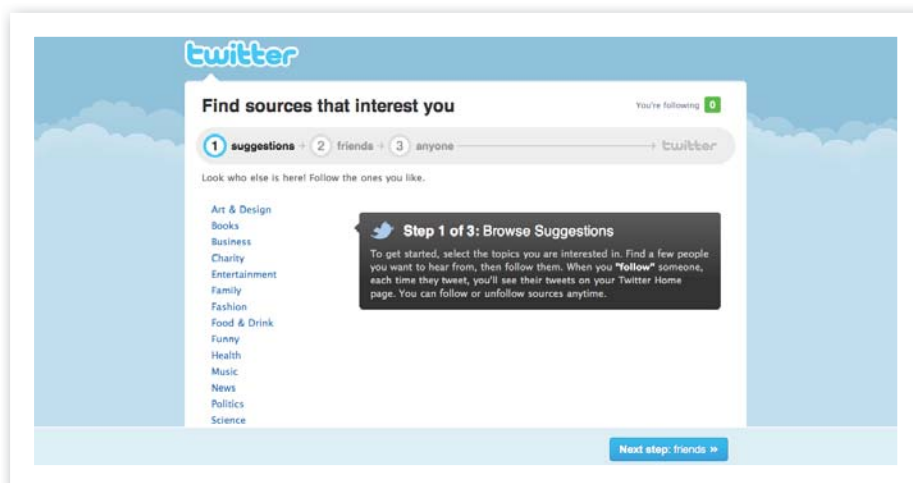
twitter

Find sources that interest you

You're following 0

1 suggestions 2 friends 3 anyone twitter

Look who else is here! Follow the ones you like.

Art & Design
Books
Business
Charity
Entertainment
Family
Fashion
Food & Drink
Funny
Health
Music
News
Politics
Science

Step 1 of 3: Browse Suggestions

To get started, select the topics you are interested in. Find a few people you want to hear from, then follow them. When you "follow" someone, each time they tweet, you'll see their tweets on your Twitter Home page. You can follow or unfollow sources anytime.

Next step: friends »